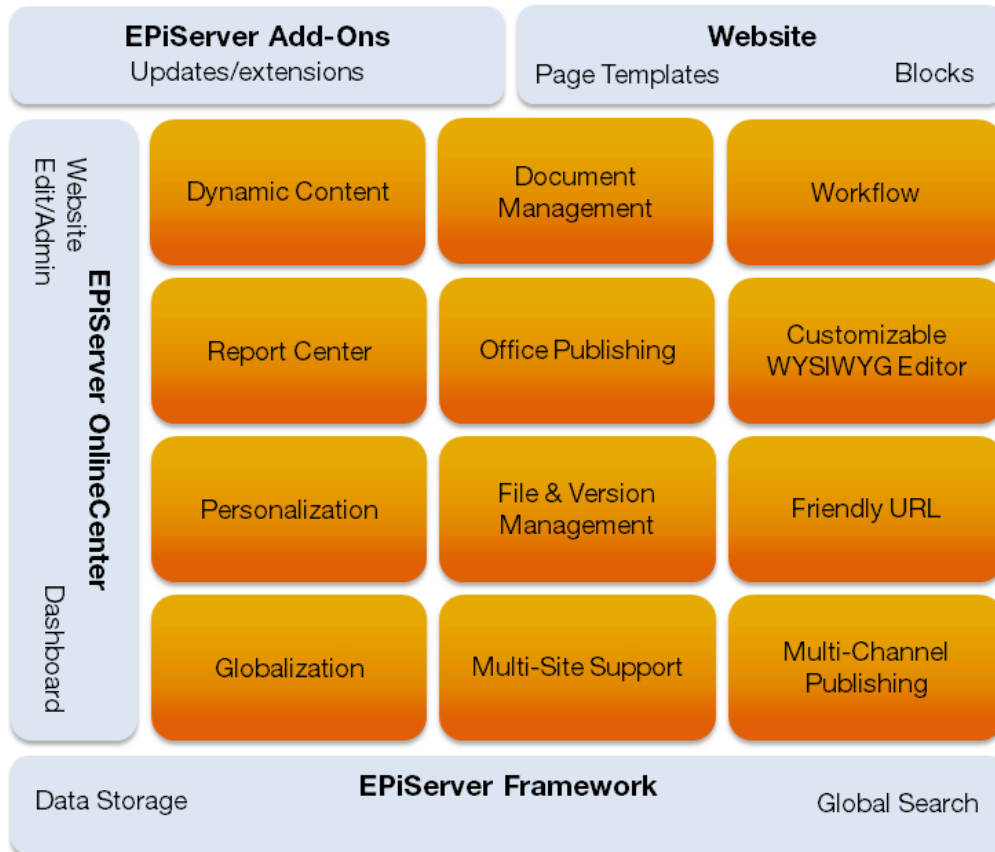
EPiServer Add-Ons
Updates/extensions

Website
Page Templates
Blocks

Website Edit/Admin
EPiServer OnlineCenter
Dashboard

Dynamic Content
Document Management
Workflow

Report Center
Office Publishing
Customizable WYSIWYG Editor

Personalization
File & Version Management
Friendly URL

Globalization
Multi-Site Support
Multi-Channel Publishing

EPiServer Framework
Data Storage
Global Search